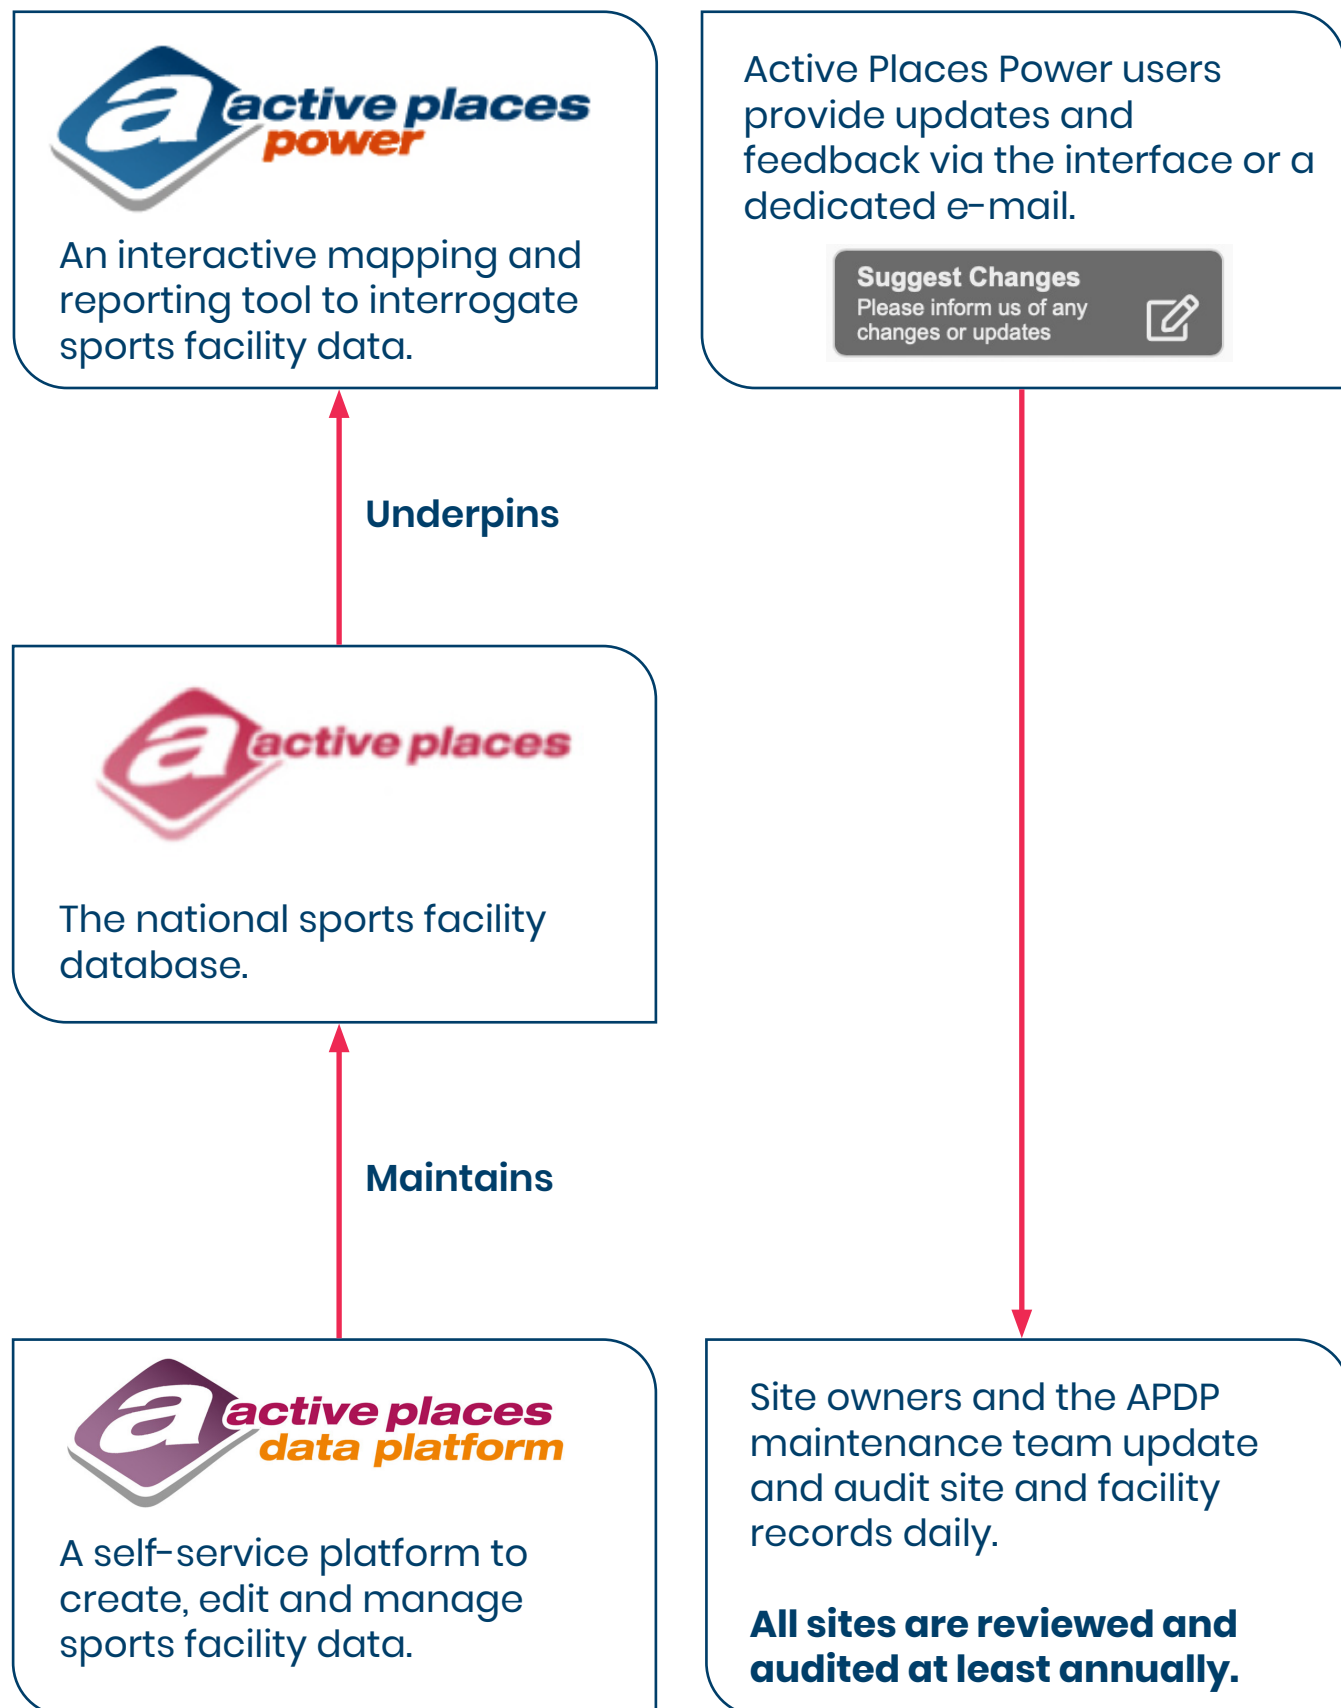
a active places power

An interactive mapping and reporting tool to interrogate sports facility data.

Active Places Power users provide updates and feedback via the interface or a dedicated e-mail.

Suggest Changes
Please inform us of any changes or updates

Underpins

a active places

The national sports facility database.

Maintains

a active places data platform

A self-service platform to create, edit and manage sports facility data.

Site owners and the APDP maintenance team update and audit site and facility records daily.

**All sites are reviewed and audited at least annually.**